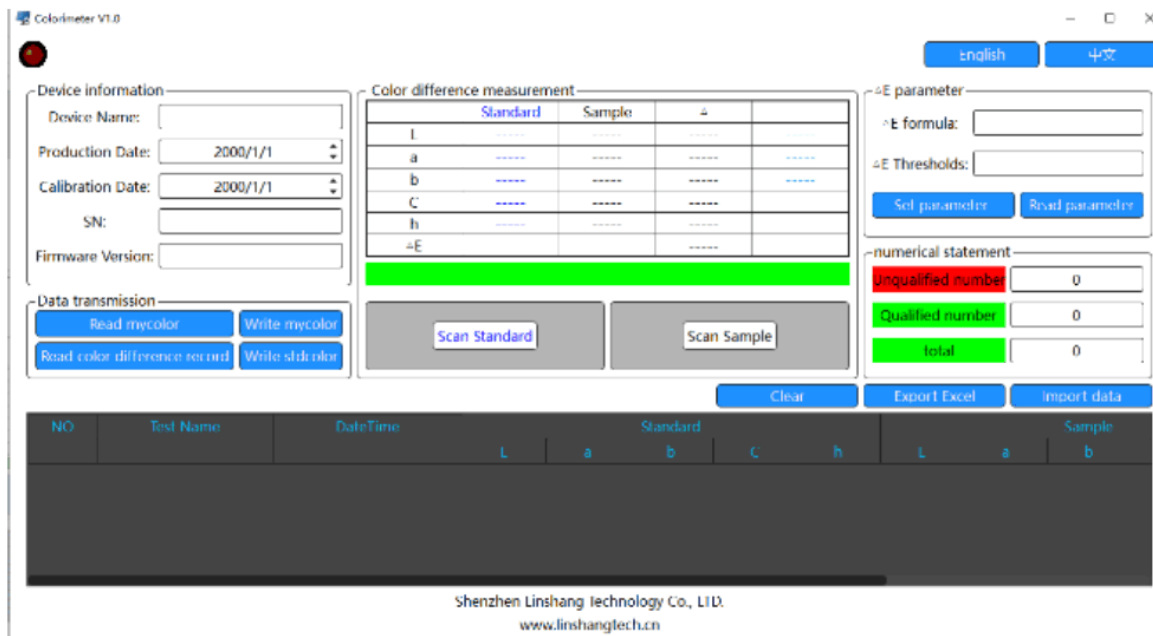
Colorimeter V1.0

English | 中文

Device information
Device Name:
Production Date: 2000/1/1
Calibration Date: 2000/1/1
SN:
Firmware Version:

Color difference measurement

| | Standard | Sample | Δ | |
|---|---|---|---|---|
| L | ----- | ----- | ----- | ----- |
| a | ----- | ----- | ----- | ----- |
| b | ----- | ----- | ----- | ----- |
| C | ----- | ----- | ----- | |
| h | ----- | ----- | ----- | |
| ΔE | | | ----- | |

ΔE parameter
ΔE formula:
ΔE Thresholds:
Set parameter | Read parameter

numerical statement
Unqualified number 0
Qualified number 0
total 0

Data transmission
Read mycolor | Write mycolor
Read color difference record | Write stdcolor

Scan Standard | Scan Sample

Clear | Export Excel | Import data

| NO | Test Name | DateTime | Standard L | a | b | C | h | Sample L | a | b |
|---|---|---|---|---|---|---|---|---|---|---|

Shenzhen Linshang Technology Co., LTD.
www.linshangtech.cn